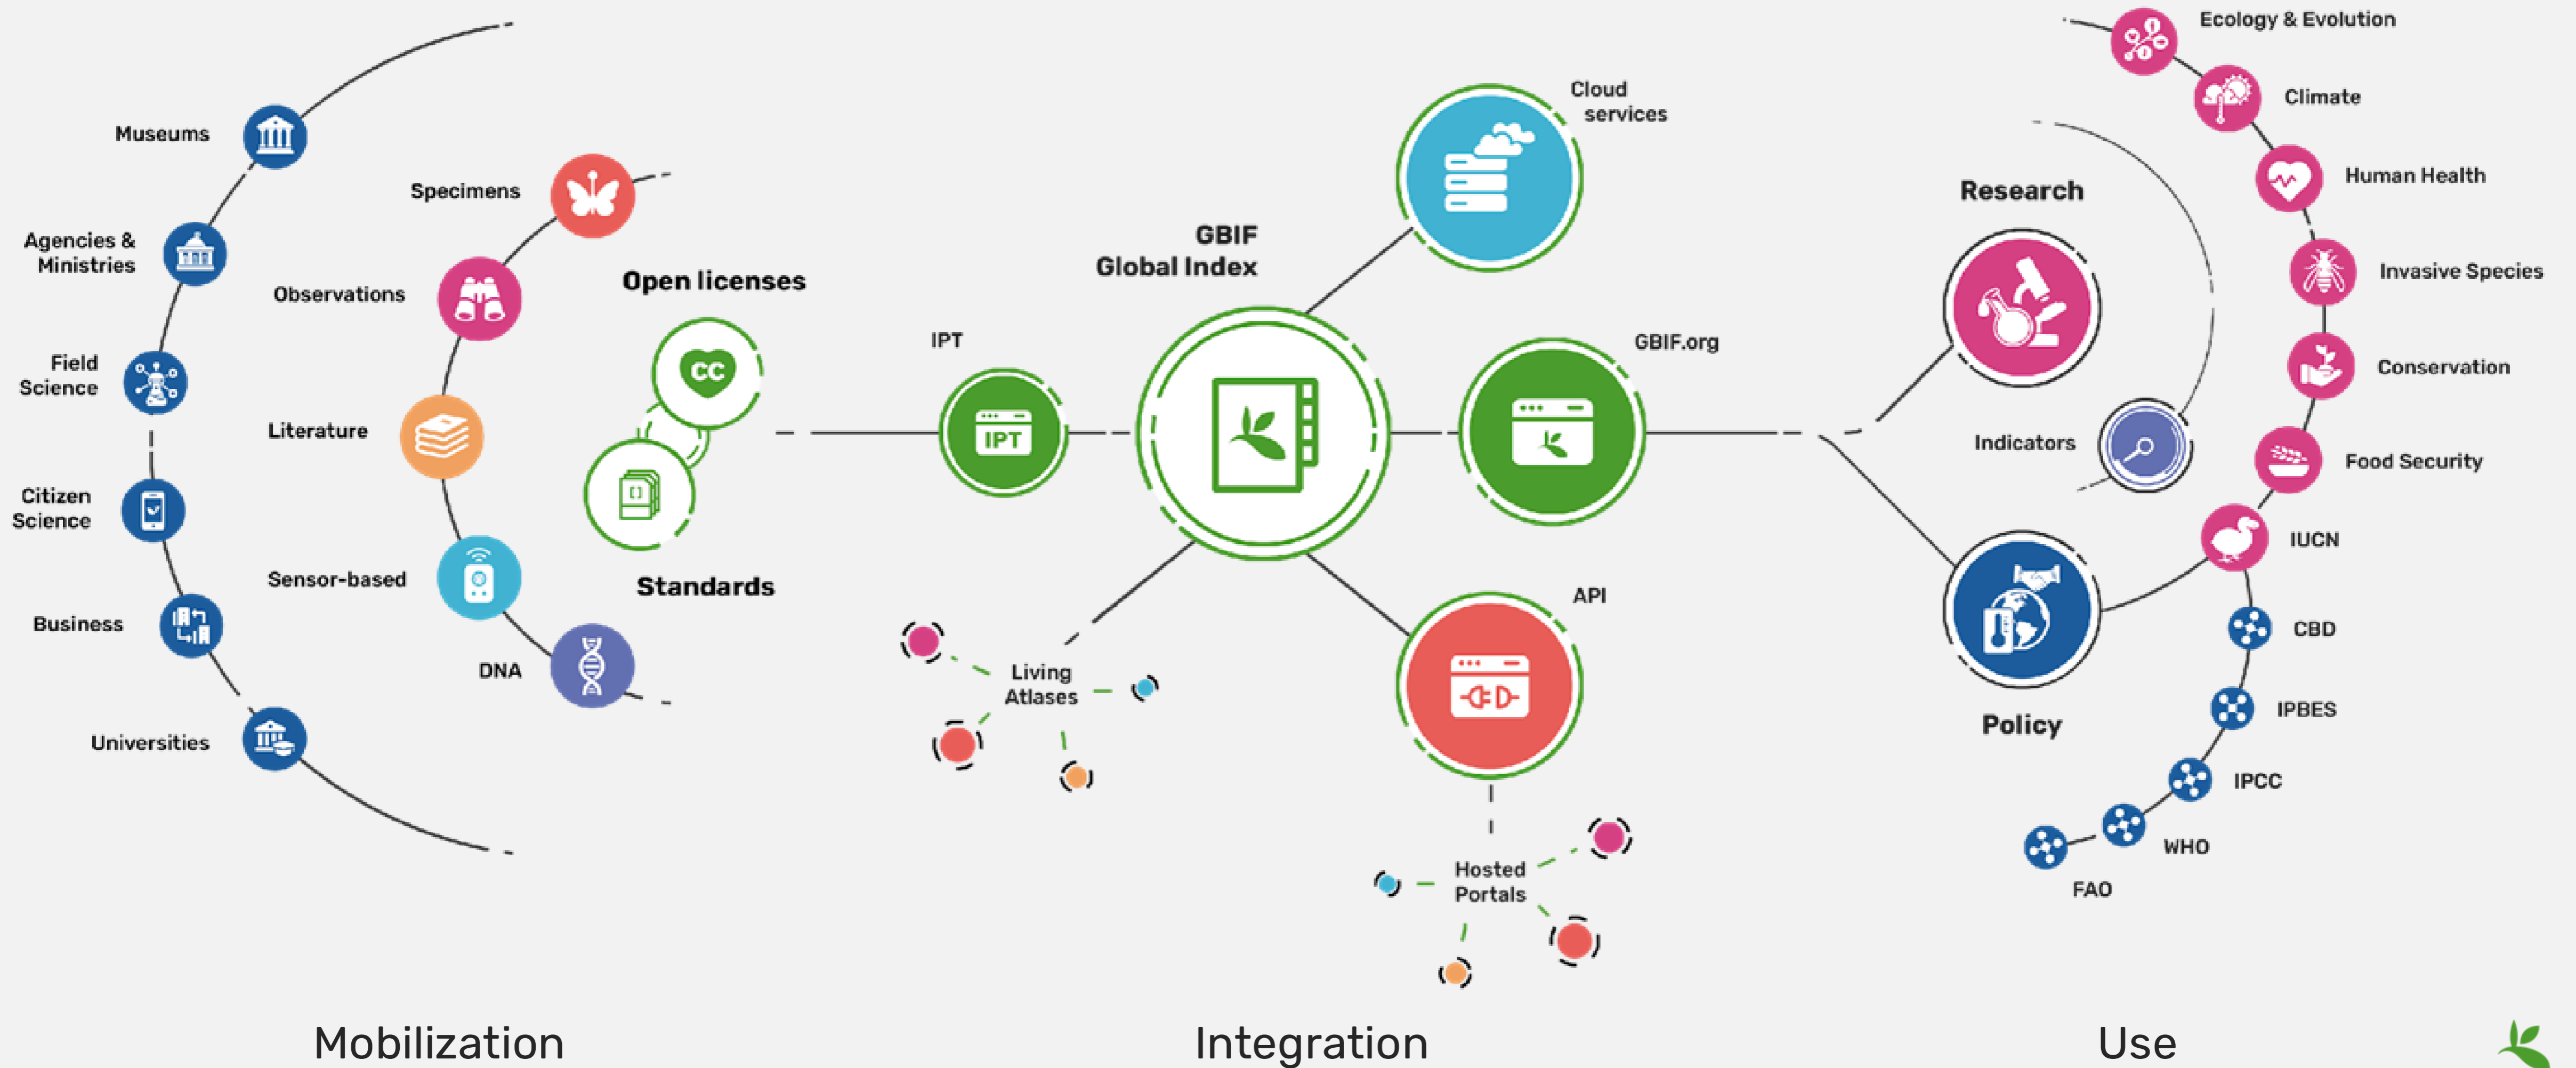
Museums

Agencies & Ministries

Field Science

Citizen Science

Business

Universities

Specimens

Observations

Literature

Sensor-based

DNA

Open licenses

CC

Standards

IPT

IPT

GBIF Global Index

Living Atlases

Cloud services

GBIF.org

API

Hosted Portals

Research

Indicators

Policy

Ecology & Evolution

Climate

Human Health

Invasive Species

Conservation

Food Security

IUCN

CBD

IPBES

IPCC

WHO

FAO

Mobilization

Integration

Use